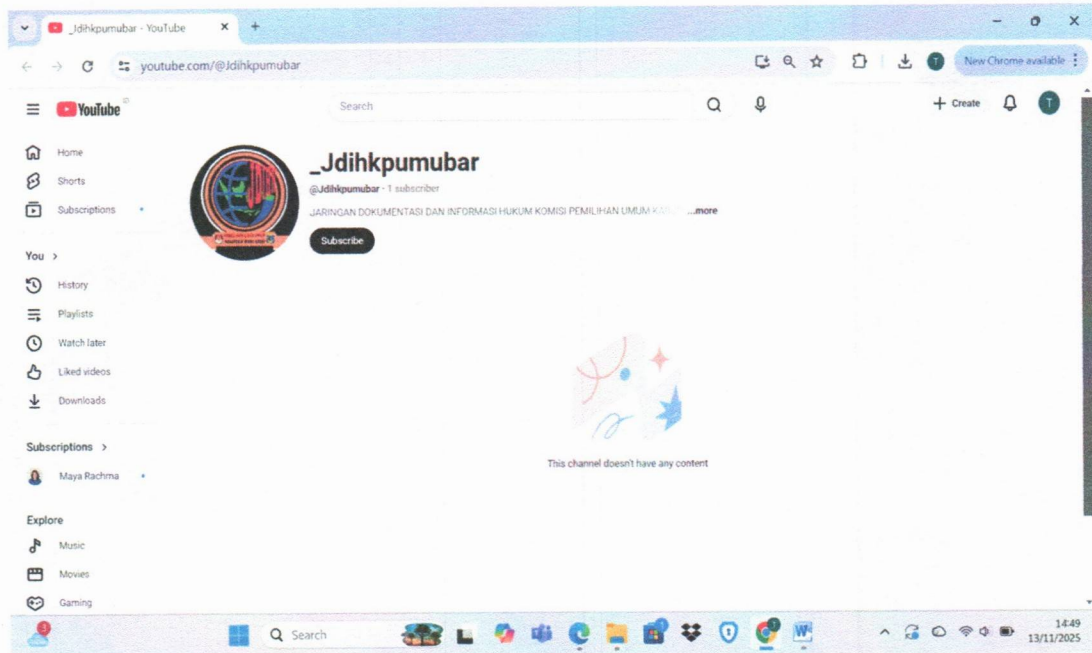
_Jdihkpumubar - YouTube

youtube.com/@Jdihkpumubar

New Chrome available

YouTube

Search

Create

Home
Shorts
Subscriptions

You >
History
Playlists
Watch later
Liked videos
Downloads

Subscriptions >
Maya Rachma

Explore
Music
Movies
Gaming

_Jdihkpumubar
@Jdihkpumubar · 1 subscriber
JARINGAN DOKUMENTASI DAN INFORMASI HUKUM KOMISI PEMILIHAN UMUM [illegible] ...more
Subscribe

This channel doesn't have any content

Search

14:49
13/11/2025